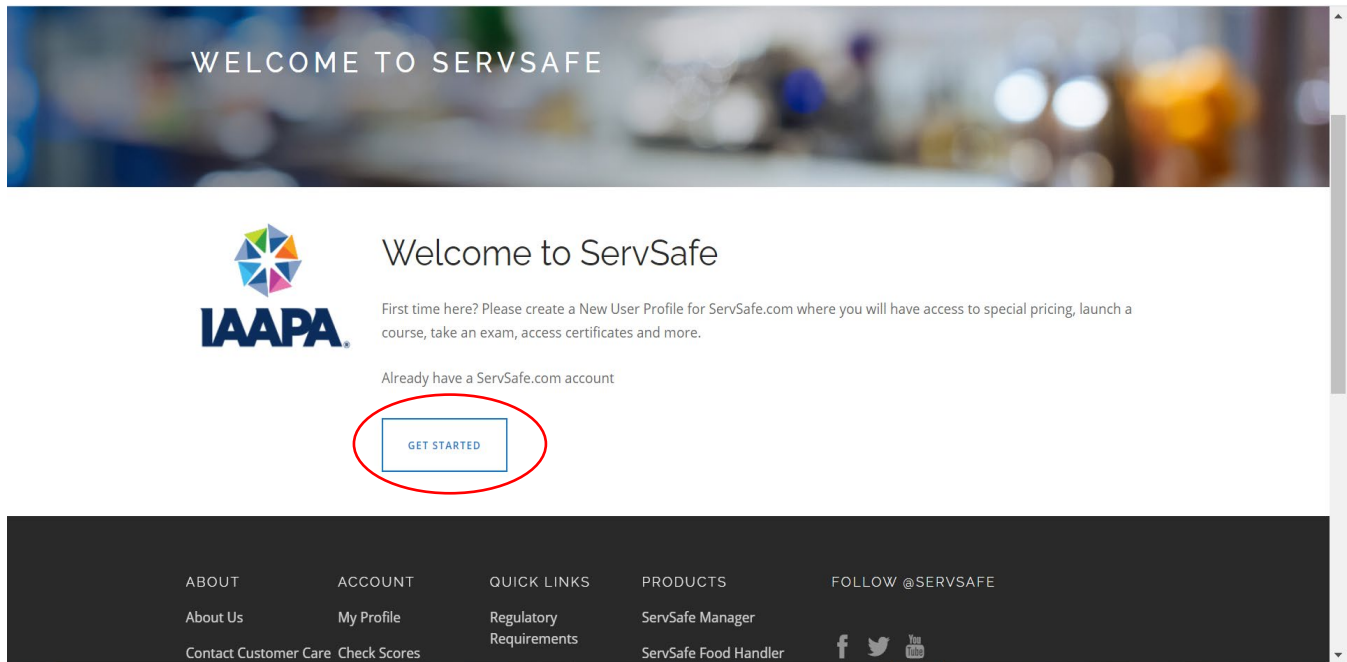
WELCOME TO SERVSAFE

IAAPA

Welcome to ServSafe

First time here? Please create a New User Profile for ServSafe.com where you will have access to special pricing, launch a course, take an exam, access certificates and more.

Already have a ServSafe.com account

GET STARTED

ABOUT
About Us
Contact Customer Care

ACCOUNT
My Profile
Check Scores

QUICK LINKS
Regulatory Requirements

PRODUCTS
ServSafe Manager
ServSafe Food Handler

FOLLOW @SERVSAFE